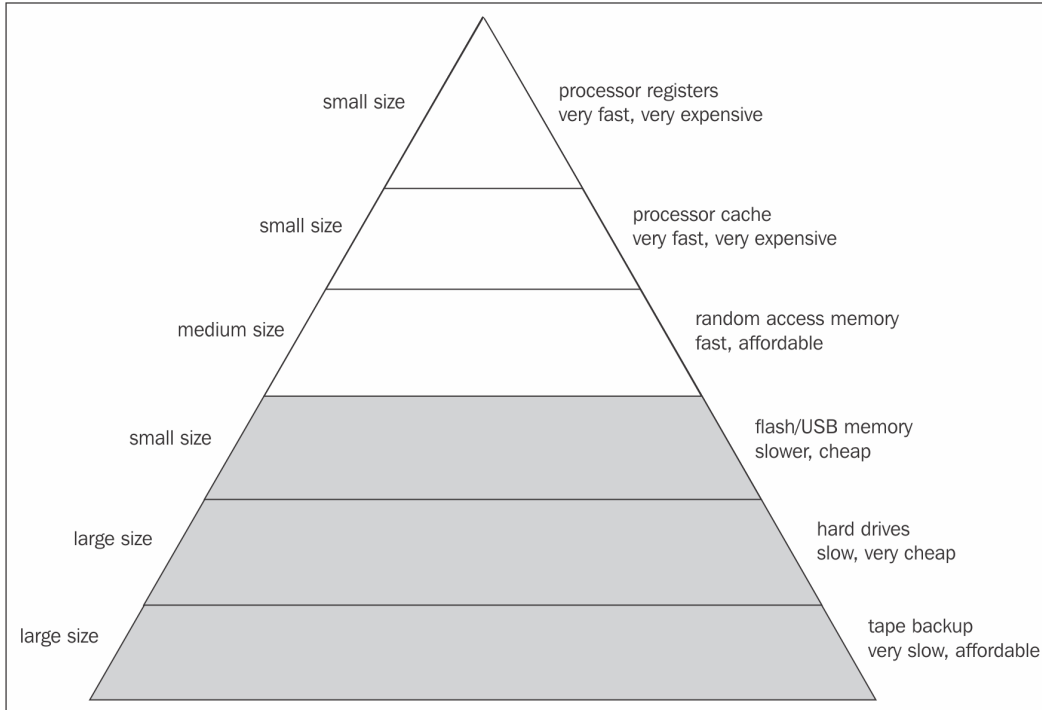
small size

processor registers
very fast, very expensive

small size

processor cache
very fast, very expensive

medium size

random access memory
fast, affordable

small size

flash/USB memory
slower, cheap

large size

hard drives
slow, very cheap

large size

tape backup
very slow, affordable